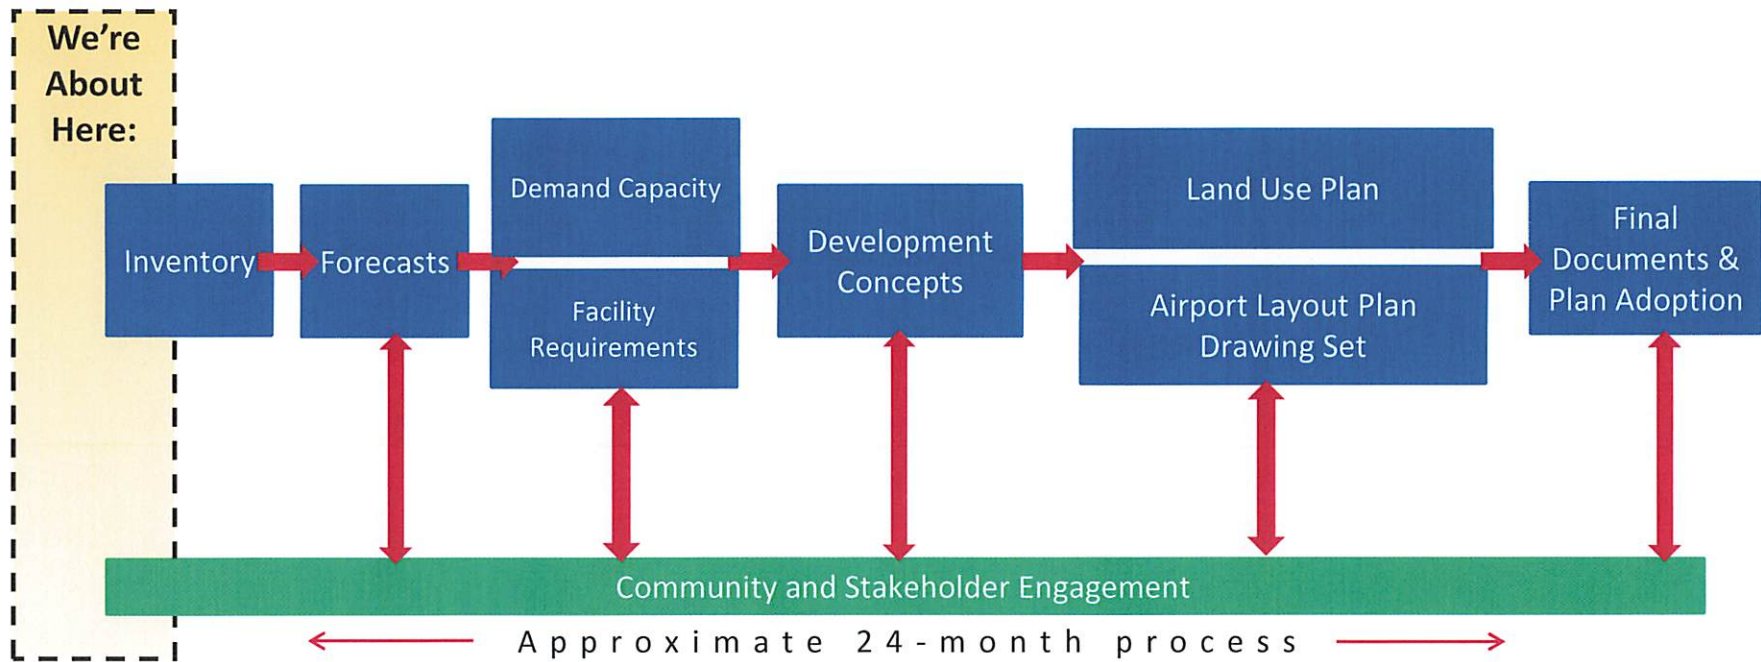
We're About Here:

Inventory

Forecasts

Demand Capacity

Facility Requirements

Development Concepts

Land Use Plan

Airport Layout Plan Drawing Set

Final Documents & Plan Adoption

Community and Stakeholder Engagement

Approximate 24-month process